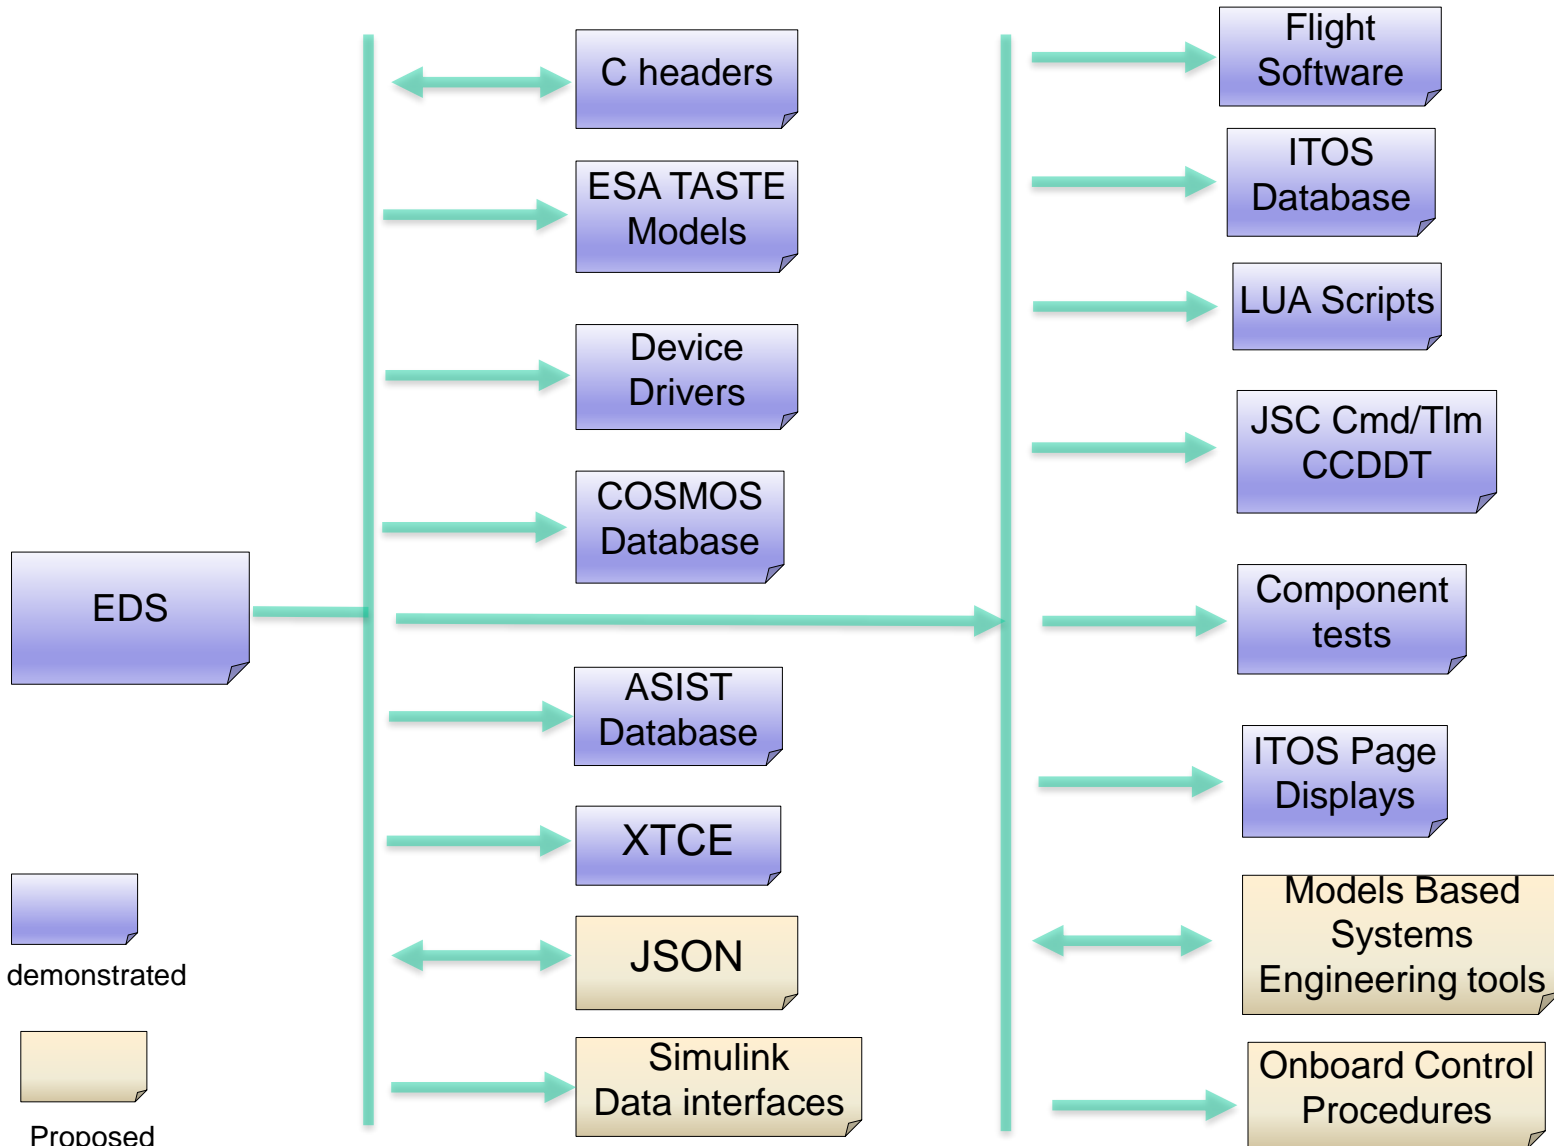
EDS

C headers

ESA TASTE Models

Device Drivers

COSMOS Database

ASIST Database

XTCE

JSON

Simulink Data interfaces

Flight Software

ITOS Database

LUA Scripts

JSC Cmd/Tlm CCDDT

Component tests

ITOS Page Displays

Models Based Systems Engineering tools

Onboard Control Procedures

demonstrated

Proposed